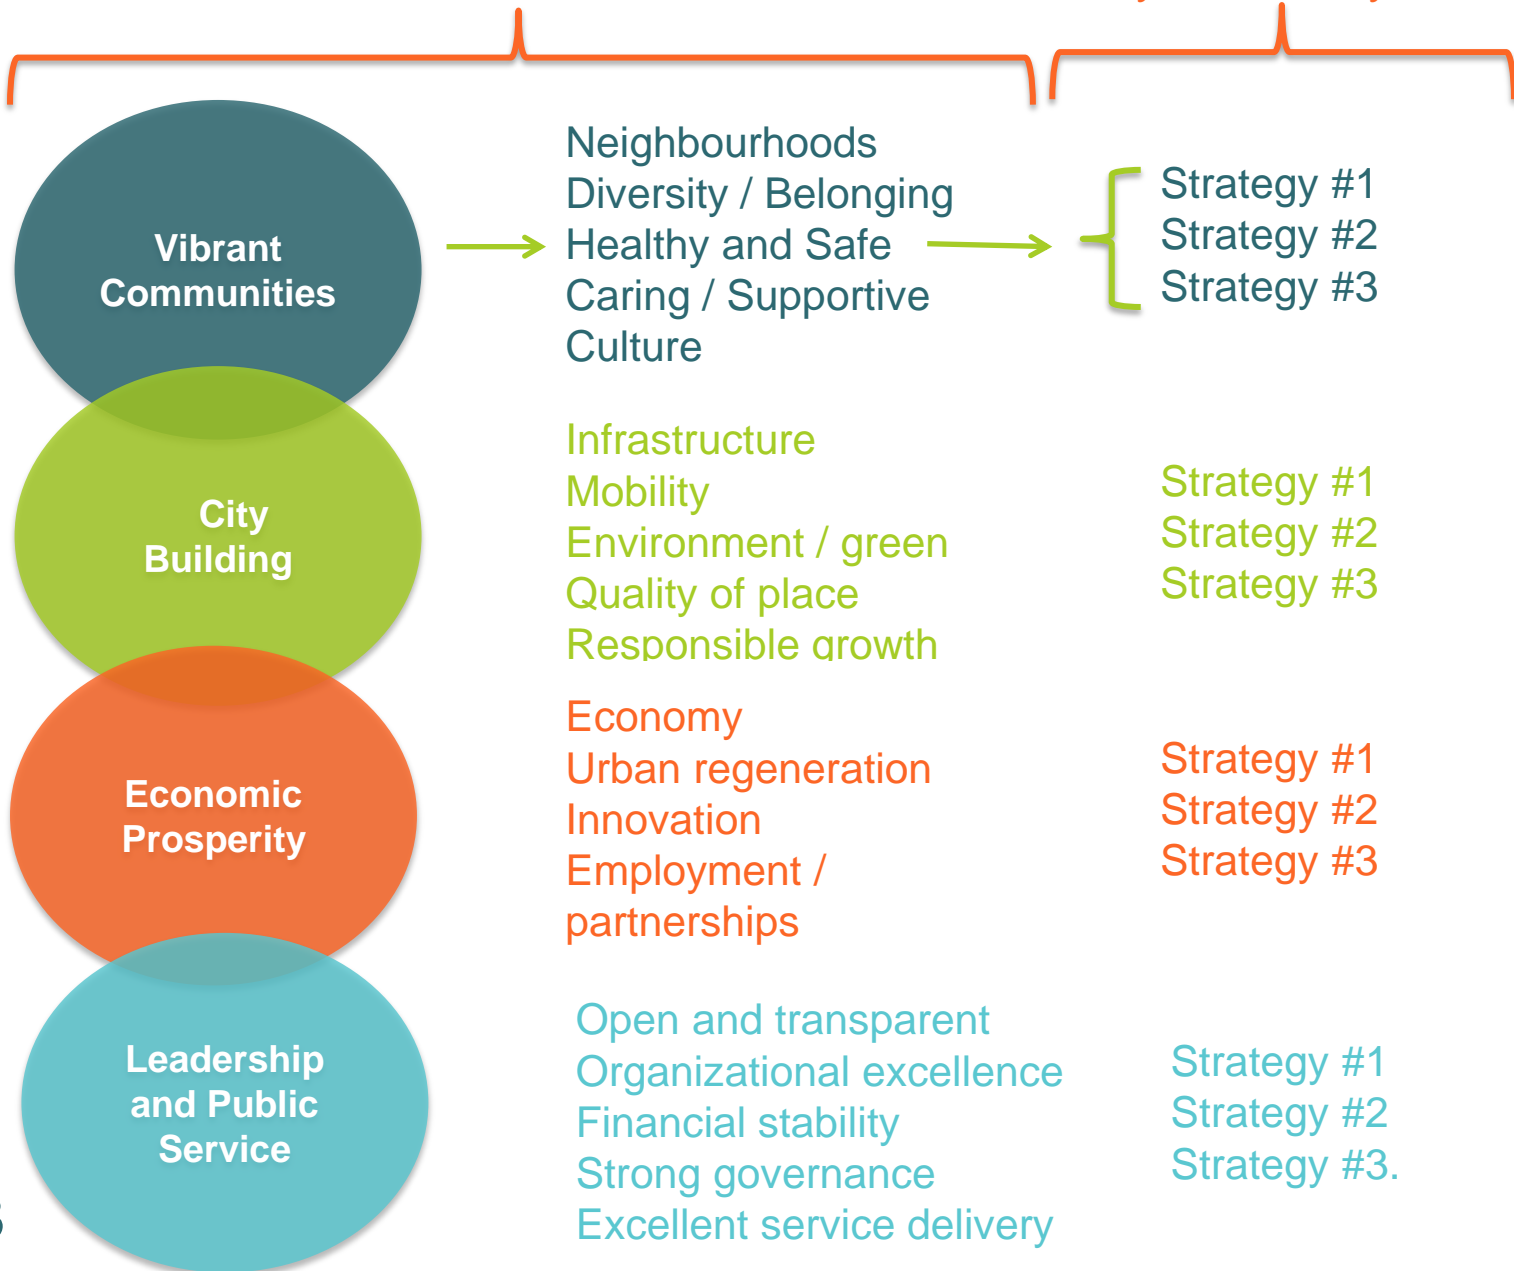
Vibrant Communities

Neighbourhoods
Diversity / Belonging
Healthy and Safe
Caring / Supportive
Culture

Strategy #1
Strategy #2
Strategy #3

City Building

Infrastructure
Mobility
Environment / green
Quality of place
Responsible growth

Strategy #1
Strategy #2
Strategy #3

Economic Prosperity

Economy
Urban regeneration
Innovation
Employment / partnerships

Strategy #1
Strategy #2
Strategy #3

Leadership and Public Service

Open and transparent
Organizational excellence
Financial stability
Strong governance
Excellent service delivery

Strategy #1
Strategy #2
Strategy #3.